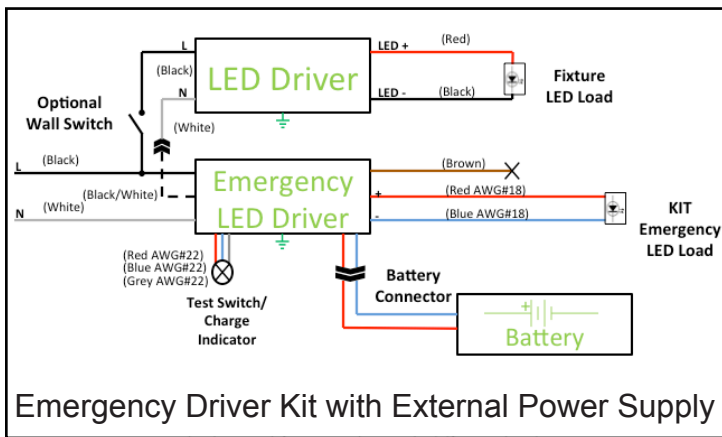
L
(Black)
N
LED Driver
LED +
(Red)
LED -
(Black)
Fixture LED Load

Optional Wall Switch
(White)
L
(Black)
(Black/White)
N
(White)
Emergency LED Driver
(Brown)
+
(Red AWG#18)
-
(Blue AWG#18)
KIT Emergency LED Load

(Red AWG#22)
(Blue AWG#22)
(Grey AWG#22)
Test Switch/ Charge Indicator
Battery Connector
+
Battery

Emergency Driver Kit with External Power Supply